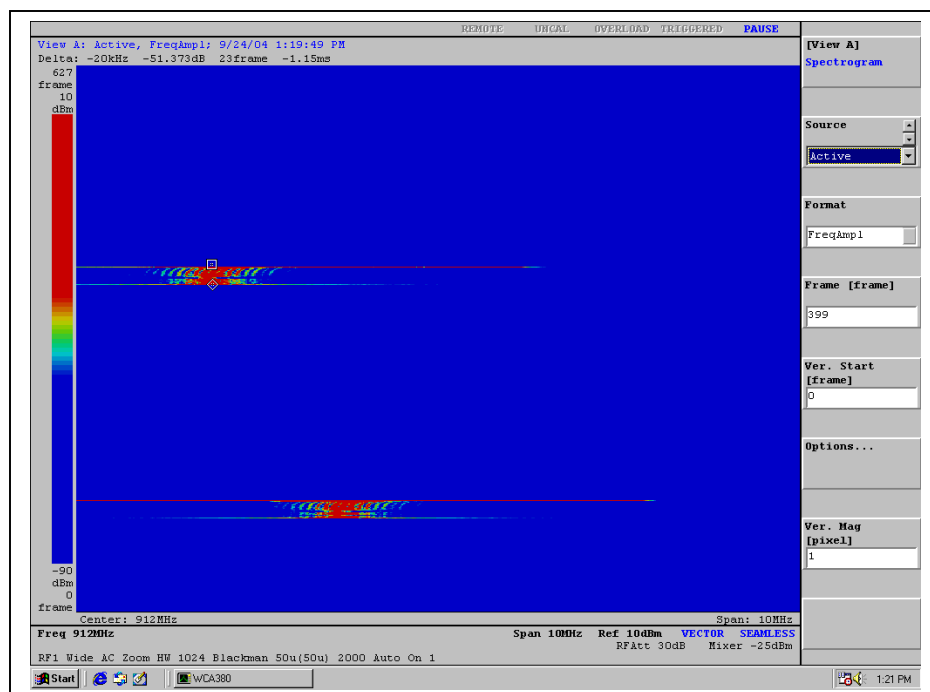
REMOTE UNCAL OVERLOAD TRIGGERED PAUSE

View A: Active, FreqAmpl; 9/24/04 1:19:49 PM
Delta: -20kHz -51.373dB 23frame -1.15ms

627
frame
10
dBm

-90
dBm
0
frame

Center: 912MHz
Span: 10MHz

Freq 912MHz
Span 10MHz Ref 10dBm VECTOR SEAMLESS
RFAtt 30dB Mixer -25dBm
RF1 Wide AC Zoom HW 1024 Blackman 50u(50u) 2000 Auto On 1

[View A]
Spectrogram

Source
Active

Format
FreqAmpl

Frame [frame]
399

Ver. Start
[frame]
0

Options...

Ver. Mag
[pixel]
1

Start
WCA380
1:21 PM